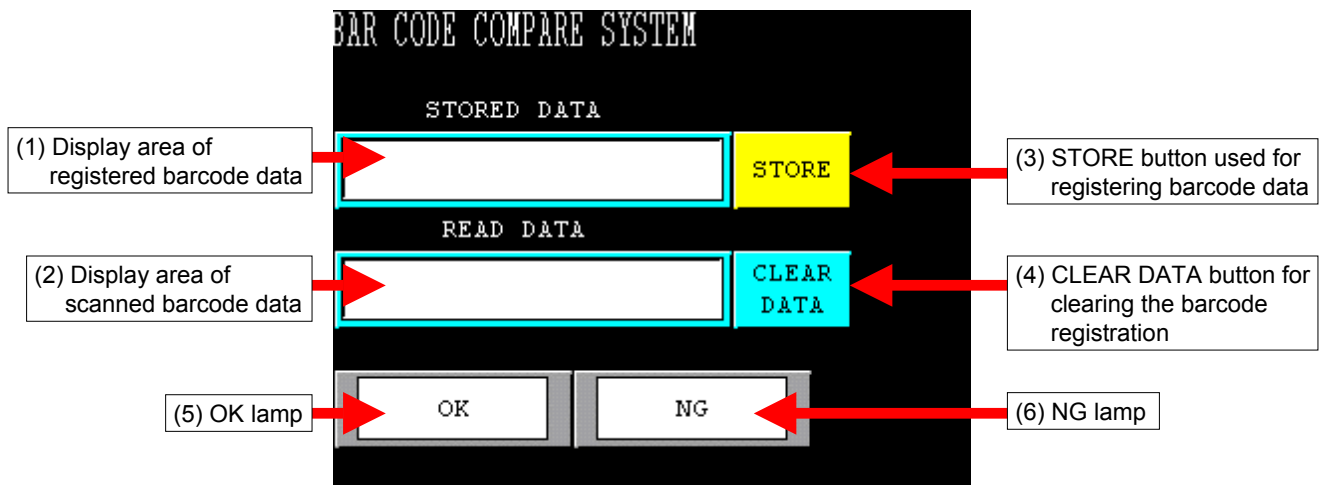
BAR CODE COMPARE SYSTEM

STORED DATA

(1) Display area of registered barcode data

STORE

(3) STORE button used for registering barcode data

READ DATA

(2) Display area of scanned barcode data

CLEAR DATA

(4) CLEAR DATA button for clearing the barcode registration

(5) OK lamp

OK

NG

(6) NG lamp